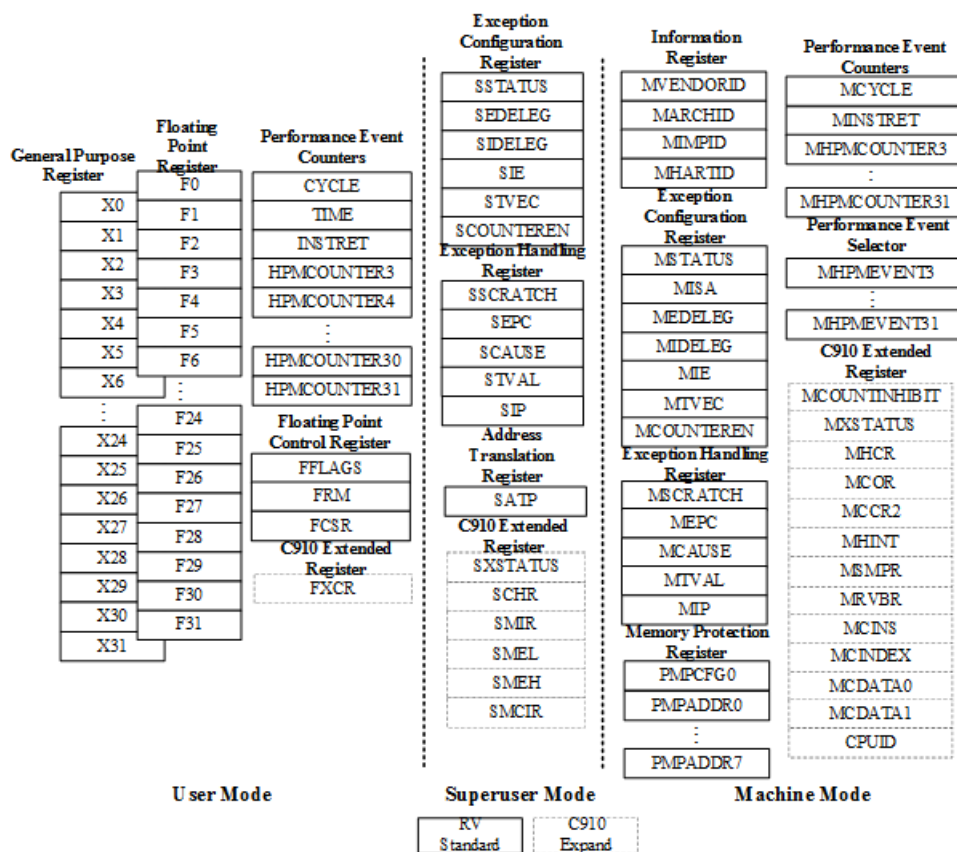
General Purpose Register

X0
X1
X2
X3
X4
X5
X6
⋮
X24
X25
X26
X27
X28
X29
X30
X31

Floating Point Register

F0
F1
F2
F3
F4
F5
F6
⋮
F24
F25
F26
F27
F28
F29
F30
F31

Performance Event Counters

CYCLE
TIME
INSTRET
HPMCOUNTER3
HPMCOUNTER4
⋮
HPMCOUNTER30
HPMCOUNTER31

Floating Point Control Register

FFLAGS
FRM
FCSR

C910 Extended Register

FXCR

Exception Configuration Register

SSTATUS
SEDELEG
SIDELEG
SIE
STVEC
SCOUNTEREN

Exception Handling Register

SSCRATCH
SEPC
SCAUSE
STVAL
SIP

Address Translation Register

SATP

C910 Extended Register

SXSTATUS
SCHR
SMIR
SMEL
SMEH
SMCIR

Information Register

MVENDORID
MARCHID
MIMPID
MHARTID

Exception Configuration Register

MSTATUS
MISA
MEDELEG
MIDELEG
MIE
MTVEC
MCOUNTEREN

Exception Handling Register

MSCRATCH
MEPC
MCAUSE
MTVAL
MIP

Memory Protection Register

PMPCFG0
PMPADDR0
⋮
PMPADDR7

Performance Event Counters

MCYCLE
MINSTRET
MHPMCOUNTER3
⋮
MHPMCOUNTER31

Performance Event Selector

MHPMEVENT3
⋮
MHPMEVENT31

C910 Extended Register

MCOUNTINHIBIT
MXSTATUS
MHCR
MCOR
MCCR2
MHINT
MSMPR
MRVBR
MCINS
MCINDEX
MCDATA0
MCDATA1
CPUID

User Mode

Superuser Mode

Machine Mode

RV Standard

C910 Expand